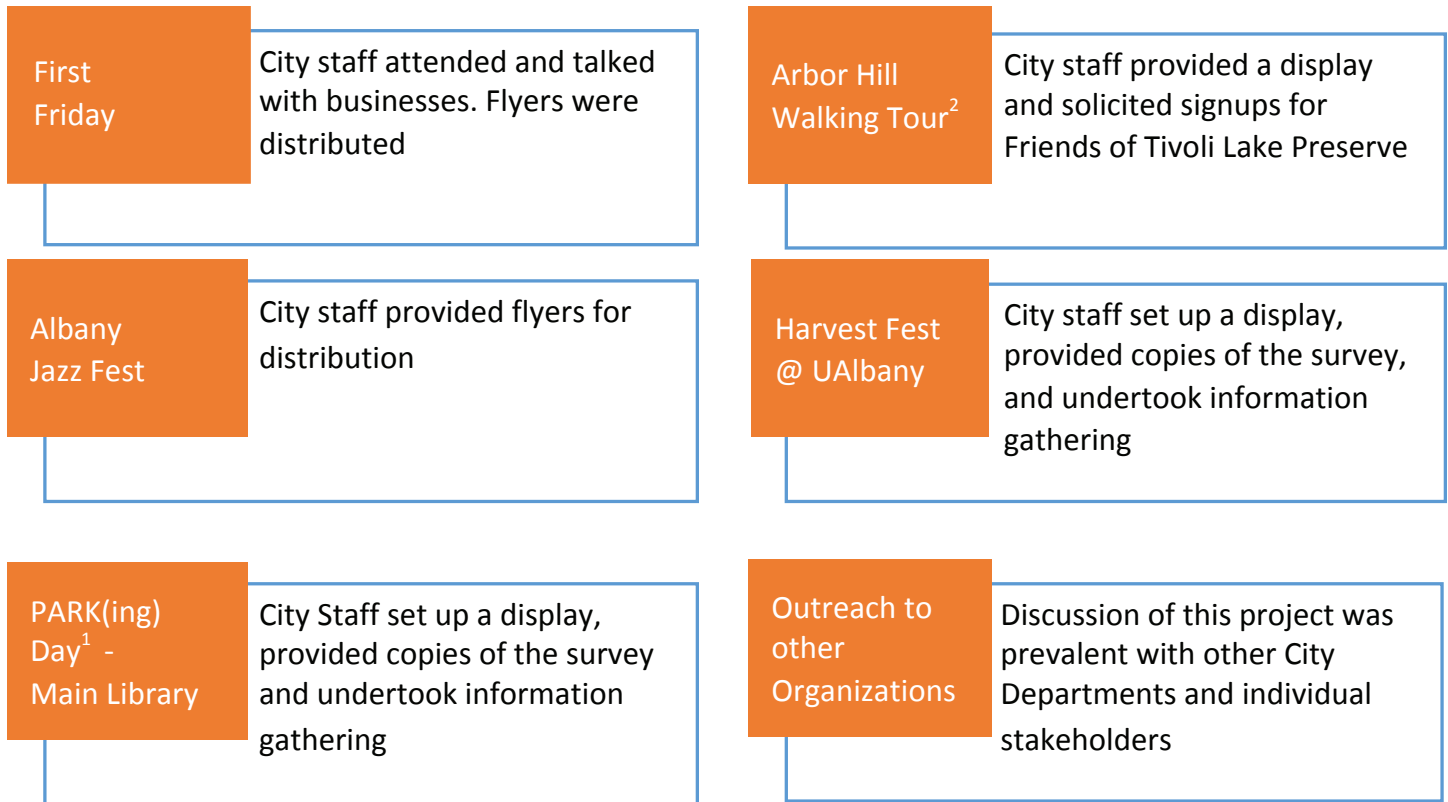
First Friday

City staff attended and talked with businesses. Flyers were distributed

Arbor Hill Walking Tour$^{2}$

City staff provided a display and solicited signups for Friends of Tivoli Lake Preserve

Albany Jazz Fest

City staff provided flyers for distribution

Harvest Fest @ UAlbany

City staff set up a display, provided copies of the survey, and undertook information gathering

PARK(ing) Day$^{1}$ - Main Library

City Staff set up a display, provided copies of the survey and undertook information gathering

Outreach to other Organizations

Discussion of this project was prevalent with other City Departments and individual stakeholders